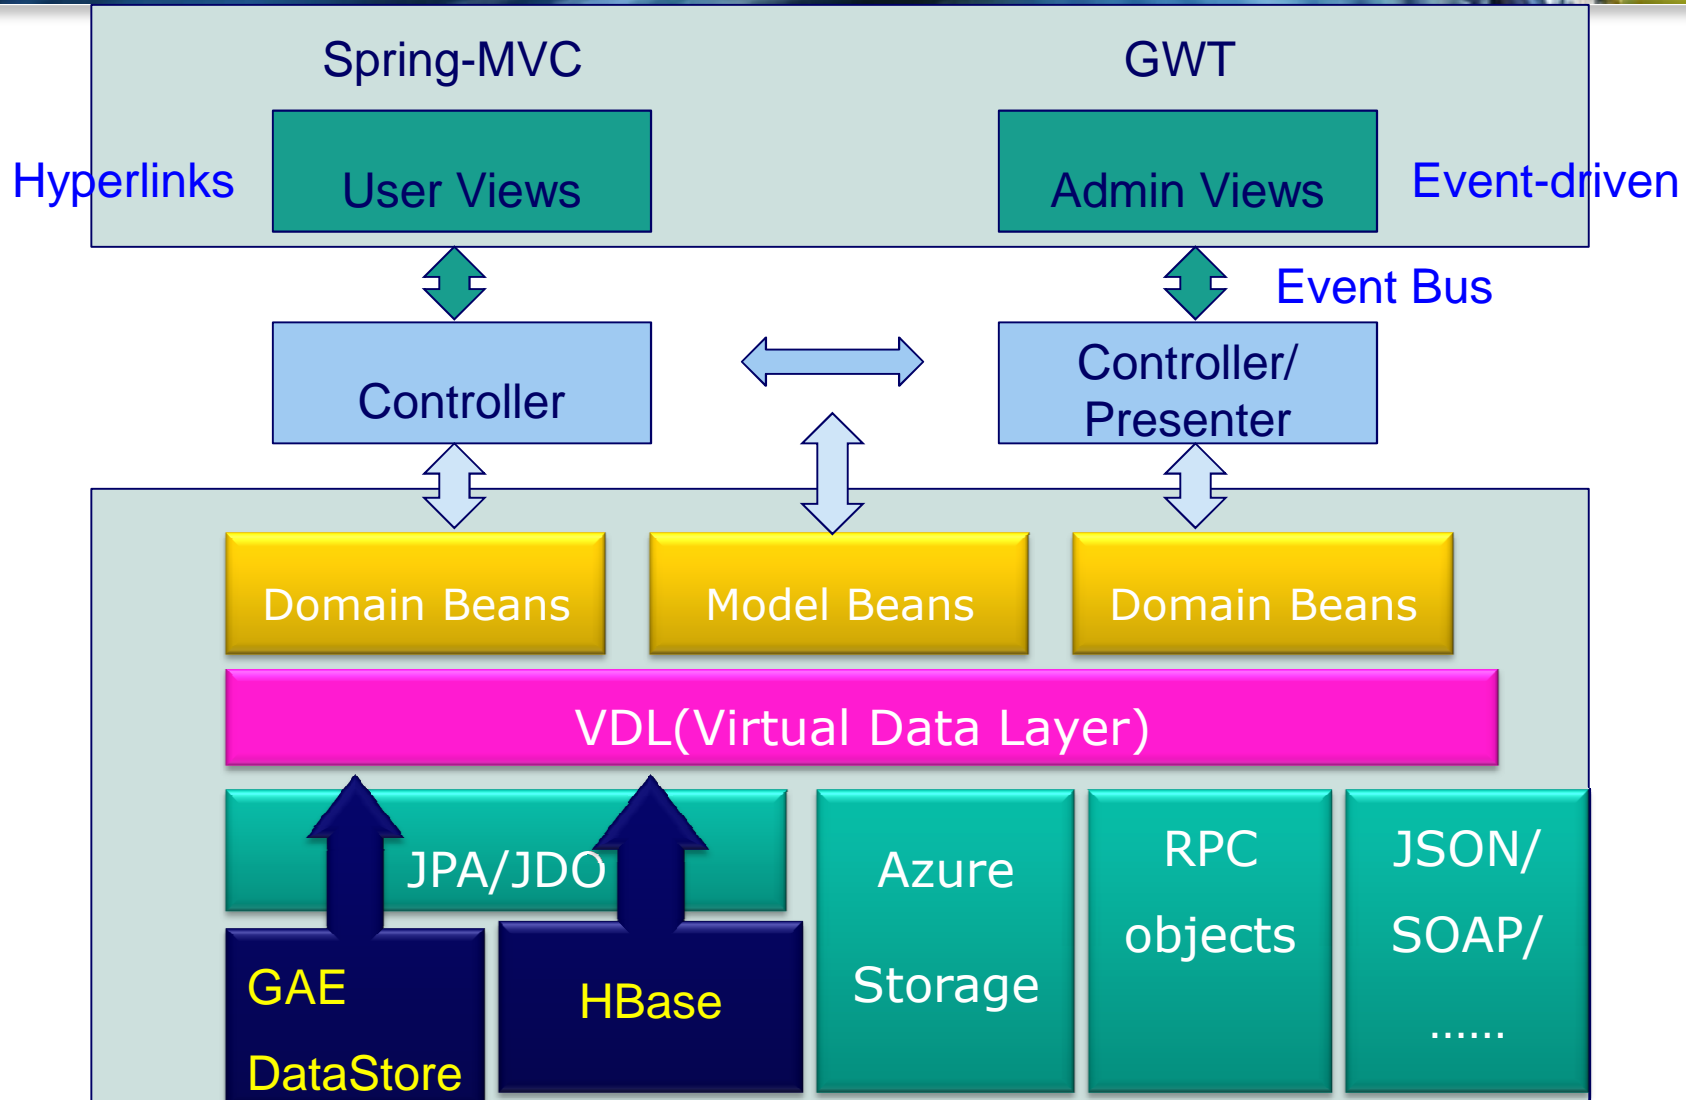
Spring-MVC

GWT

Hyperlinks

User Views

Admin Views

Event-driven

Event Bus

Controller

Controller/ Presenter

Domain Beans

Model Beans

Domain Beans

VDL(Virtual Data Layer)

JPA/JDO

Azure Storage

RPC objects

JSON/ SOAP/ ......

GAE DataStore

HBase